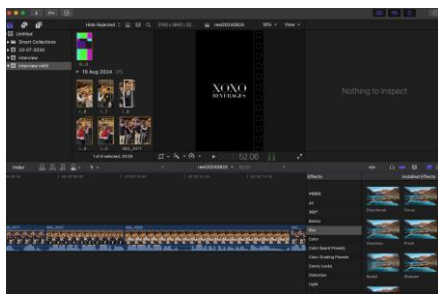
Untitled
Smart Collections
20-07-2024
Interview
Interview edit
Hide Rejected
10 Aug 2024
1 of 9 selected, 00:08
reel20240830
Nothing to Inspect
XOXO
BEVERAGES
52:06
Index
reel20240830
Effects
Installed Effects
VIDEO
All
360°
Basics
Blur
Color
Color Board Presets
Color Grading Presets
Comic Looks
Distortion
Light
Directional
Focus
Gaussian
Prism
Radial
Zoom